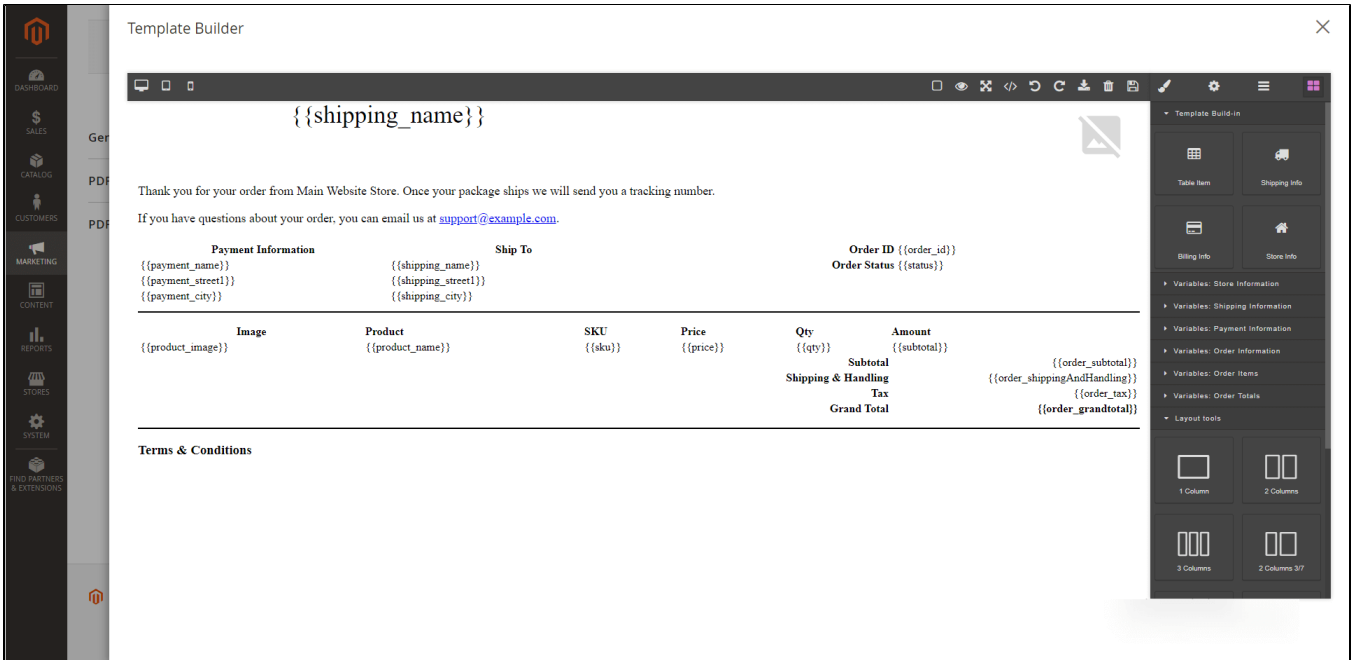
DASHBOARD
SALES
CATALOG
CUSTOMERS
MARKETING
CONTENT
REPORTS
STORES
SYSTEM
FIND PARTNERS & EXTENSIONS

Ger
PDF
PDF

Template Builder

{{shipping_name}}

Thank you for your order from Main Website Store. Once your package ships we will send you a tracking number.

If you have questions about your order, you can email us at support@example.com.

| Payment Information | Ship To | Order ID {{order_id}} |
|---|---|---|
| {{payment_name}} | {{shipping_name}} | Order Status {{status}} |
| {{payment_street1}} | {{shipping_street1}} | |
| {{payment_city}} | {{shipping_city}} | |

| Image | Product | SKU | Price | Qty | Amount |
|---|---|---|---|---|---|
| {{product_image}} | {{product_name}} | {{sku}} | {{price}} | {{qty}} | {{subtotal}} |

| | |
|---|---|
| Subtotal | {{order_subtotal}} |
| Shipping & Handling | {{order_shippingAndHandling}} |
| Tax | {{order_tax}} |
| Grand Total | {{order_grandtotal}} |

Terms & Conditions

Template Build-in
Table Item
Shipping Info
Billing Info
Store Info
Variables: Store Information
Variables: Shipping Information
Variables: Payment Information
Variables: Order Information
Variables: Order Items
Variables: Order Totals
Layout tools
1 Column
2 Columns
3 Columns
2 Columns 3/7